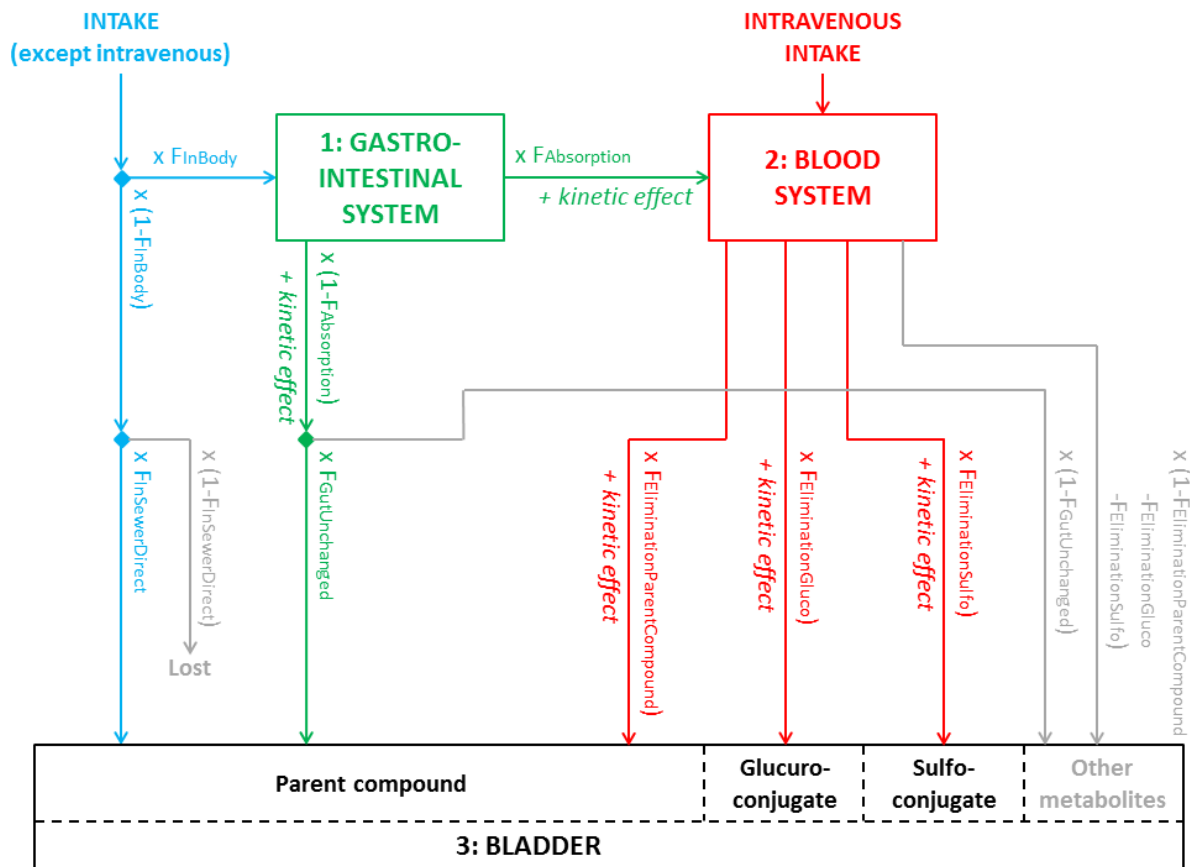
INTAKE
(except intravenous)

INTRAVENOUS
INTAKE

x $F_{InBody}$

1: GASTRO-INTESTINAL SYSTEM

x $F_{Absorption}$
+ kinetic effect

2: BLOOD SYSTEM

x (1-$F_{InBody}$)

x (1-$F_{Absorption}$)
+ kinetic effect

x $F_{InSewerDirect}$

x (1-$F_{InSewerDirect}$)

Lost

x $F_{GutUnchanged}$

x $F_{EliminationParentCompound}$
+ kinetic effect

x $F_{EliminationGluco}$
+ kinetic effect

x $F_{EliminationSulfo}$
+ kinetic effect

x (1-$F_{GutUnchanged}$)

x (1-$F_{EliminationParentCompound}$ -$F_{EliminationGluco}$ -$F_{EliminationSulfo}$)

Parent compound

Glucuro-conjugate

Sulfo-conjugate

Other metabolites

3: BLADDER